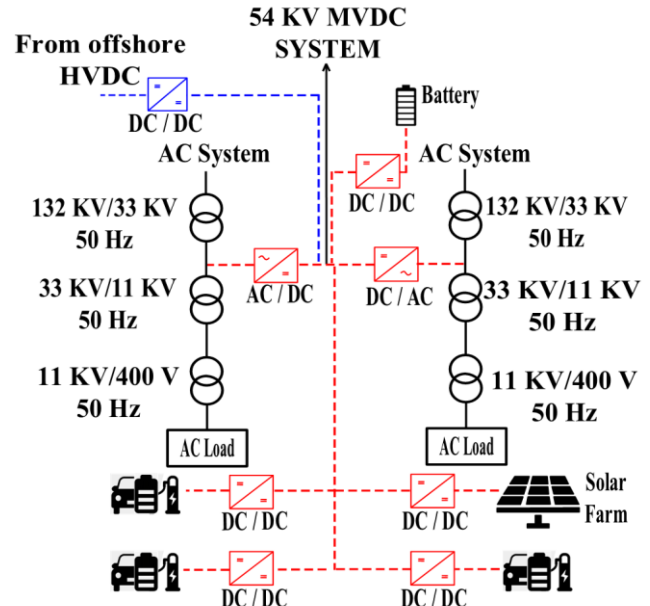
54 KV MVDC SYSTEM

From offshore HVDC

DC / DC

Battery

AC System

DC / DC

AC System

132 KV/33 KV 50 Hz

132 KV/33 KV 50 Hz

33 KV/11 KV 50 Hz

AC / DC

DC / AC

33 KV/11 KV 50 Hz

11 KV/400 V 50 Hz

11 KV/400 V 50 Hz

AC Load

AC Load

DC / DC

DC / DC

Solar Farm

DC / DC

DC / DC